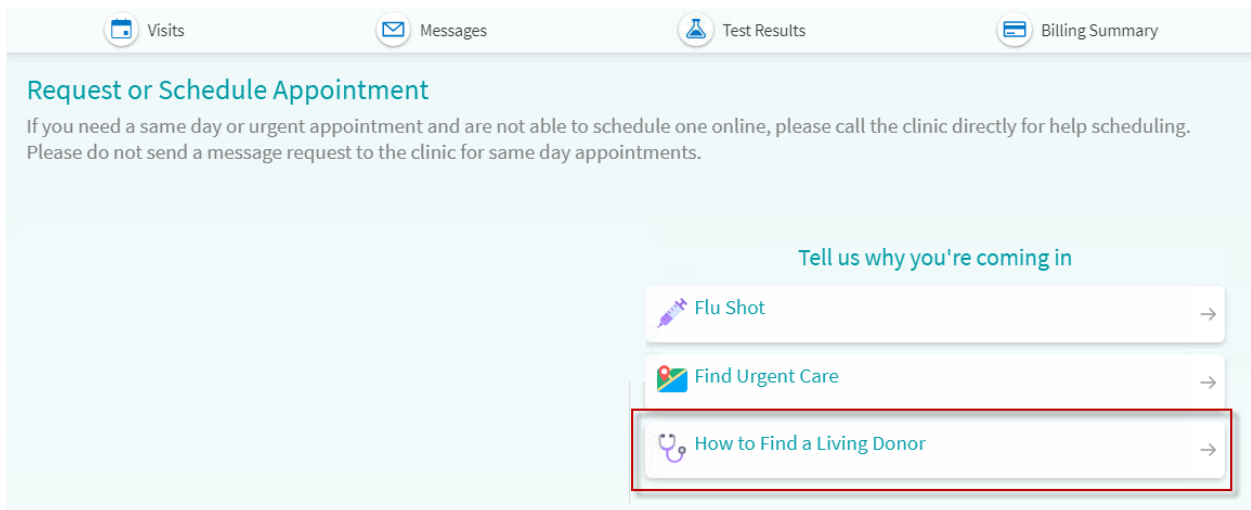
Visits
Messages
Test Results
Billing Summary

Request or Schedule Appointment

If you need a same day or urgent appointment and are not able to schedule one online, please call the clinic directly for help scheduling. Please do not send a message request to the clinic for same day appointments.

Tell us why you're coming in

Flu Shot →

Find Urgent Care →

How to Find a Living Donor →